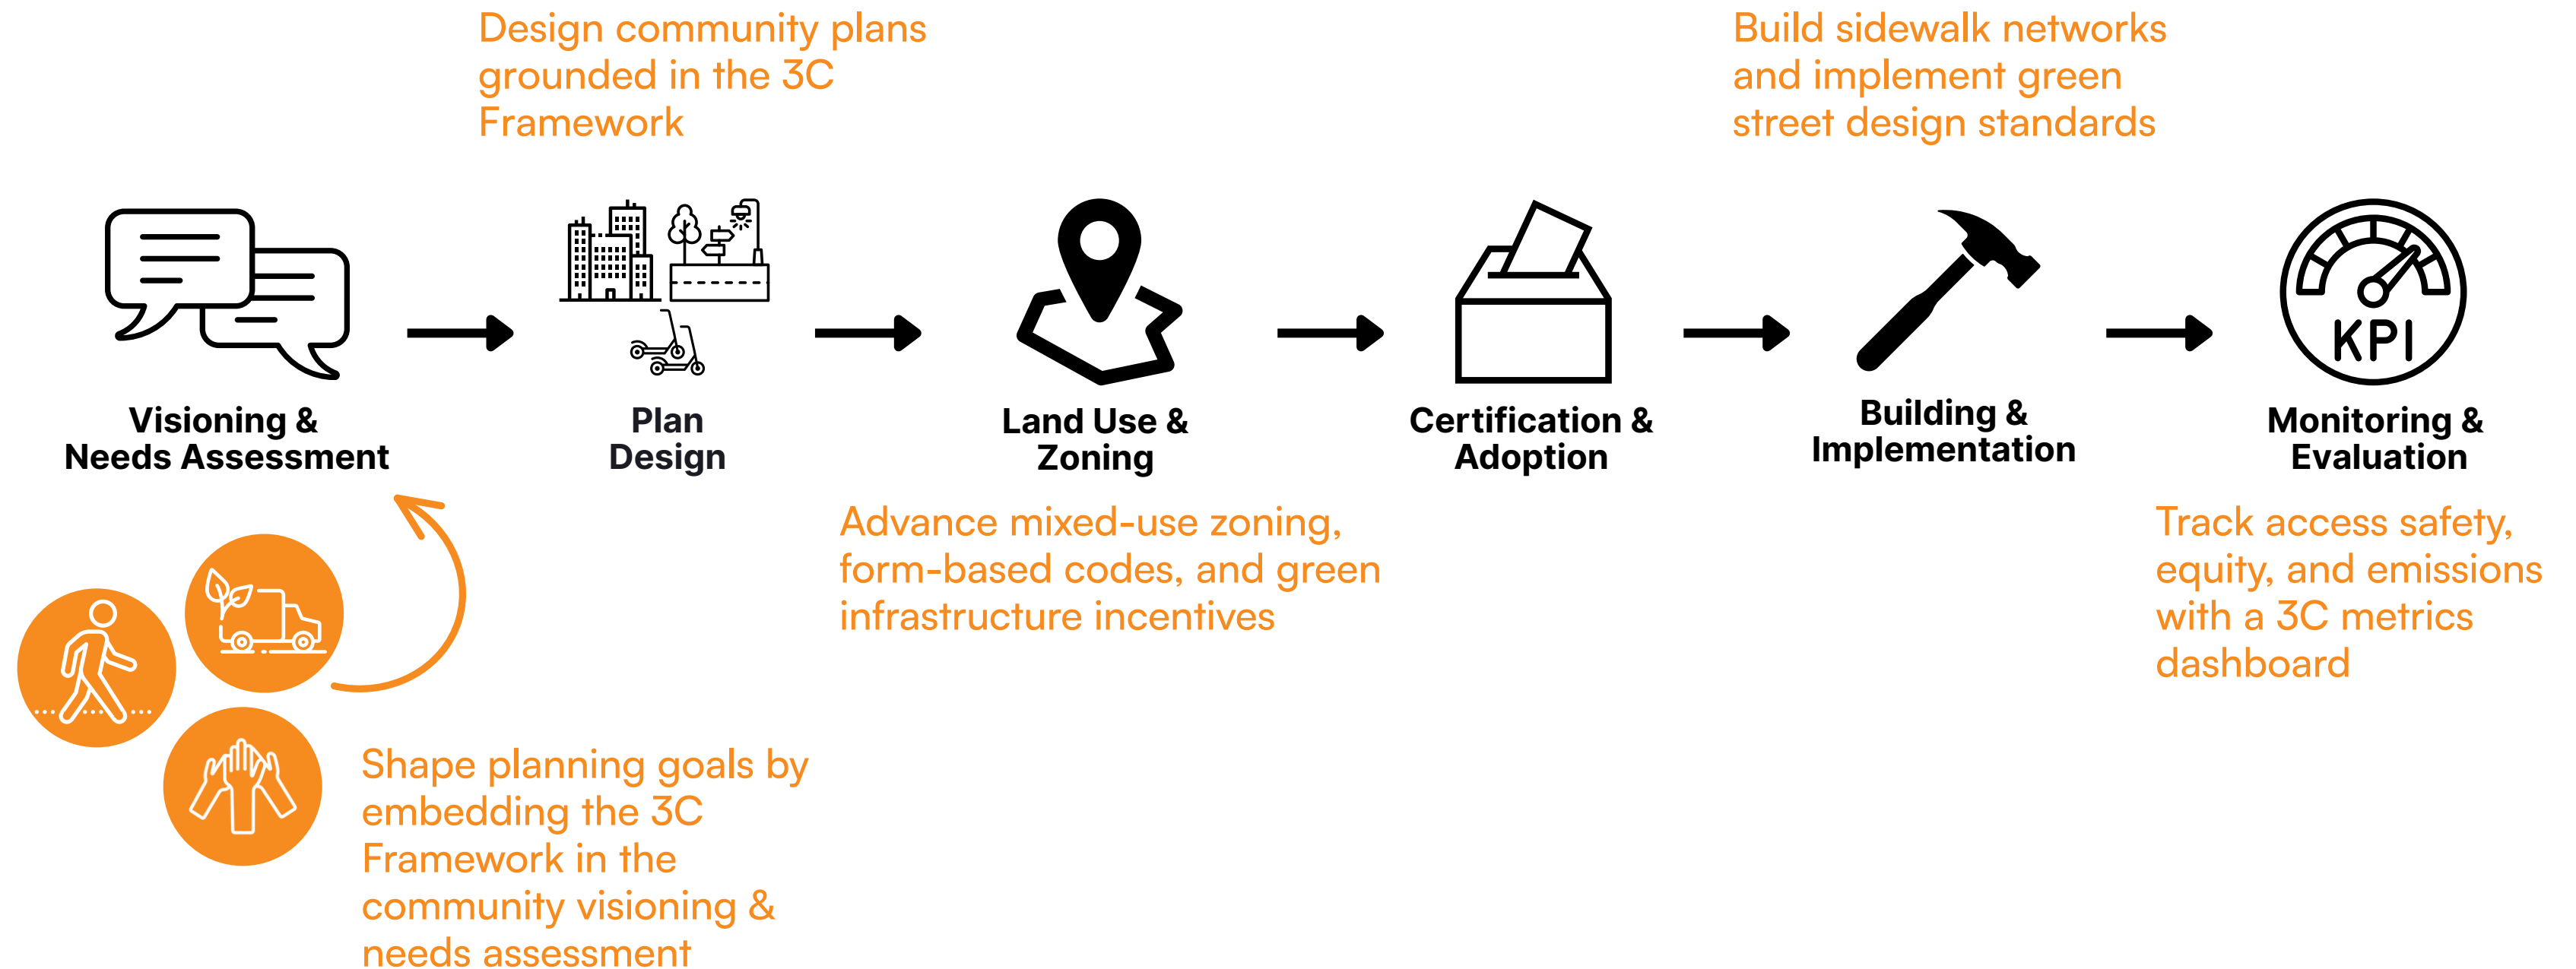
Design community plans grounded in the 3C Framework

Build sidewalk networks and implement green street design standards

Visioning & Needs Assessment

Plan Design

Land Use & Zoning

Certification & Adoption

Building & Implementation

KPI

Monitoring & Evaluation

Advance mixed-use zoning, form-based codes, and green infrastructure incentives

Track access safety, equity, and emissions with a 3C metrics dashboard

Shape planning goals by embedding the 3C Framework in the community visioning & needs assessment